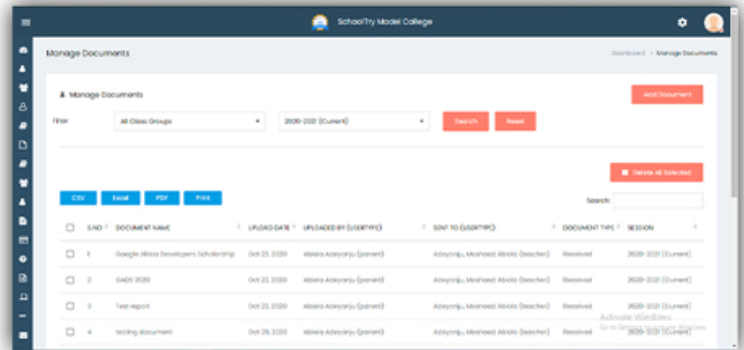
SchoolTry Model College

Manage Documents

Dashboard > Manage Documents

Manage Documents

Add Document

Filter

All Class Groups

2020-2021 (Current)

Search

Reset

Delete All Selected

CSV

Excel

PDF

Print

Search:

| | S.NO | DOCUMENT NAME | UPLOAD DATE | UPLOADED BY (USERTYPE) | SENT TO (USERTYPE) | DOCUMENT TYPE | SESSION |
|---|---|---|---|---|---|---|---|
| ☐ | 1 | Google Africa Developers Scholarship | Oct 23, 2020 | Abiola Adeyanju (parent) | Adeyanju, Mashood Abiola (teacher) | Received | 2020-2021 (Current) |
| ☐ | 2 | GADS 2020 | Oct 23, 2020 | Abiola Adeyanju (parent) | Adeyanju, Mashood Abiola (teacher) | Received | 2020-2021 (Current) |
| ☐ | 3 | Test report | Oct 23, 2020 | Abiola Adeyanju (parent) | Adeyanju, Mashood Abiola (teacher) | Received | 2020-2021 (Current) |
| ☐ | 4 | testing document | Oct 26, 2020 | Abiola Adeyanju (parent) | Adeyanju, Mashood Abiola (teacher) | Received | 2020-2021 (Current) |

Activate Windows
Go to Settings to activate Windows.